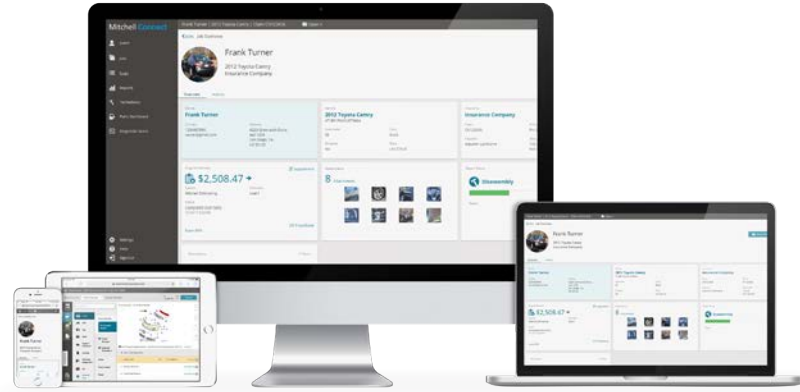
Mitchell Connect

Frank Turner | 2012 Toyota Camry | Claim

Frank Turner

2012 Toyota Camry

Insurance Company

Frank Turner

2012 Toyota Camry

Insurance Company

$2,508.47

8

Disassembly

Frank Turner

2012 Toyota Camry

Insurance Company

$2,508.47

Frank Turner